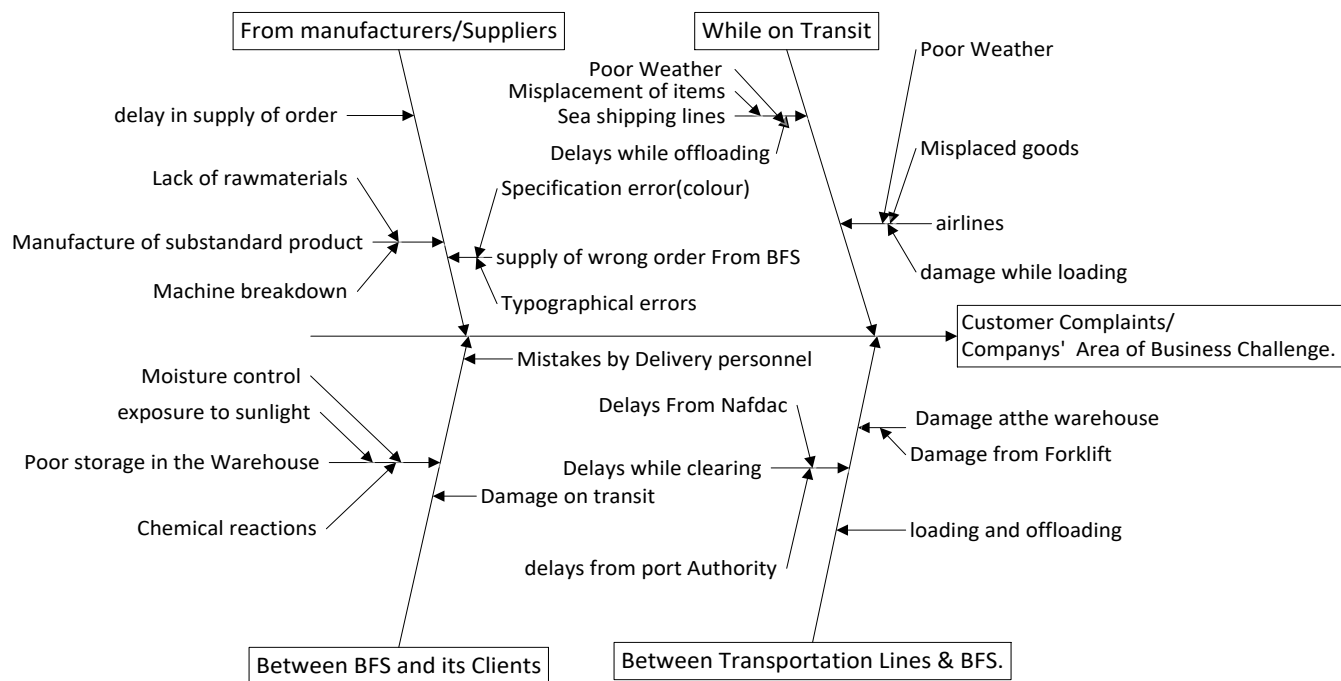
From manufacturers/Suppliers

While on Transit

delay in supply of order

Poor Weather
Misplacement of items
Sea shipping lines
Delays while offloading

Poor Weather

Misplaced goods

airlines

damage while loading

Lack of rawmaterials

Manufacture of substandard product

Machine breakdown

Specification error(colour)

supply of wrong order From BFS

Typographical errors

Customer Complaints/
Companys' Area of Business Challenge.

Mistakes by Delivery personnel

Moisture control

exposure to sunlight

Poor storage in the Warehouse

Chemical reactions

Damage on transit

Delays From Nafdac

Delays while clearing

delays from port Authority

Damage atthe warehouse

Damage from Forklift

loading and offloading

Between BFS and its Clients

Between Transportation Lines & BFS.